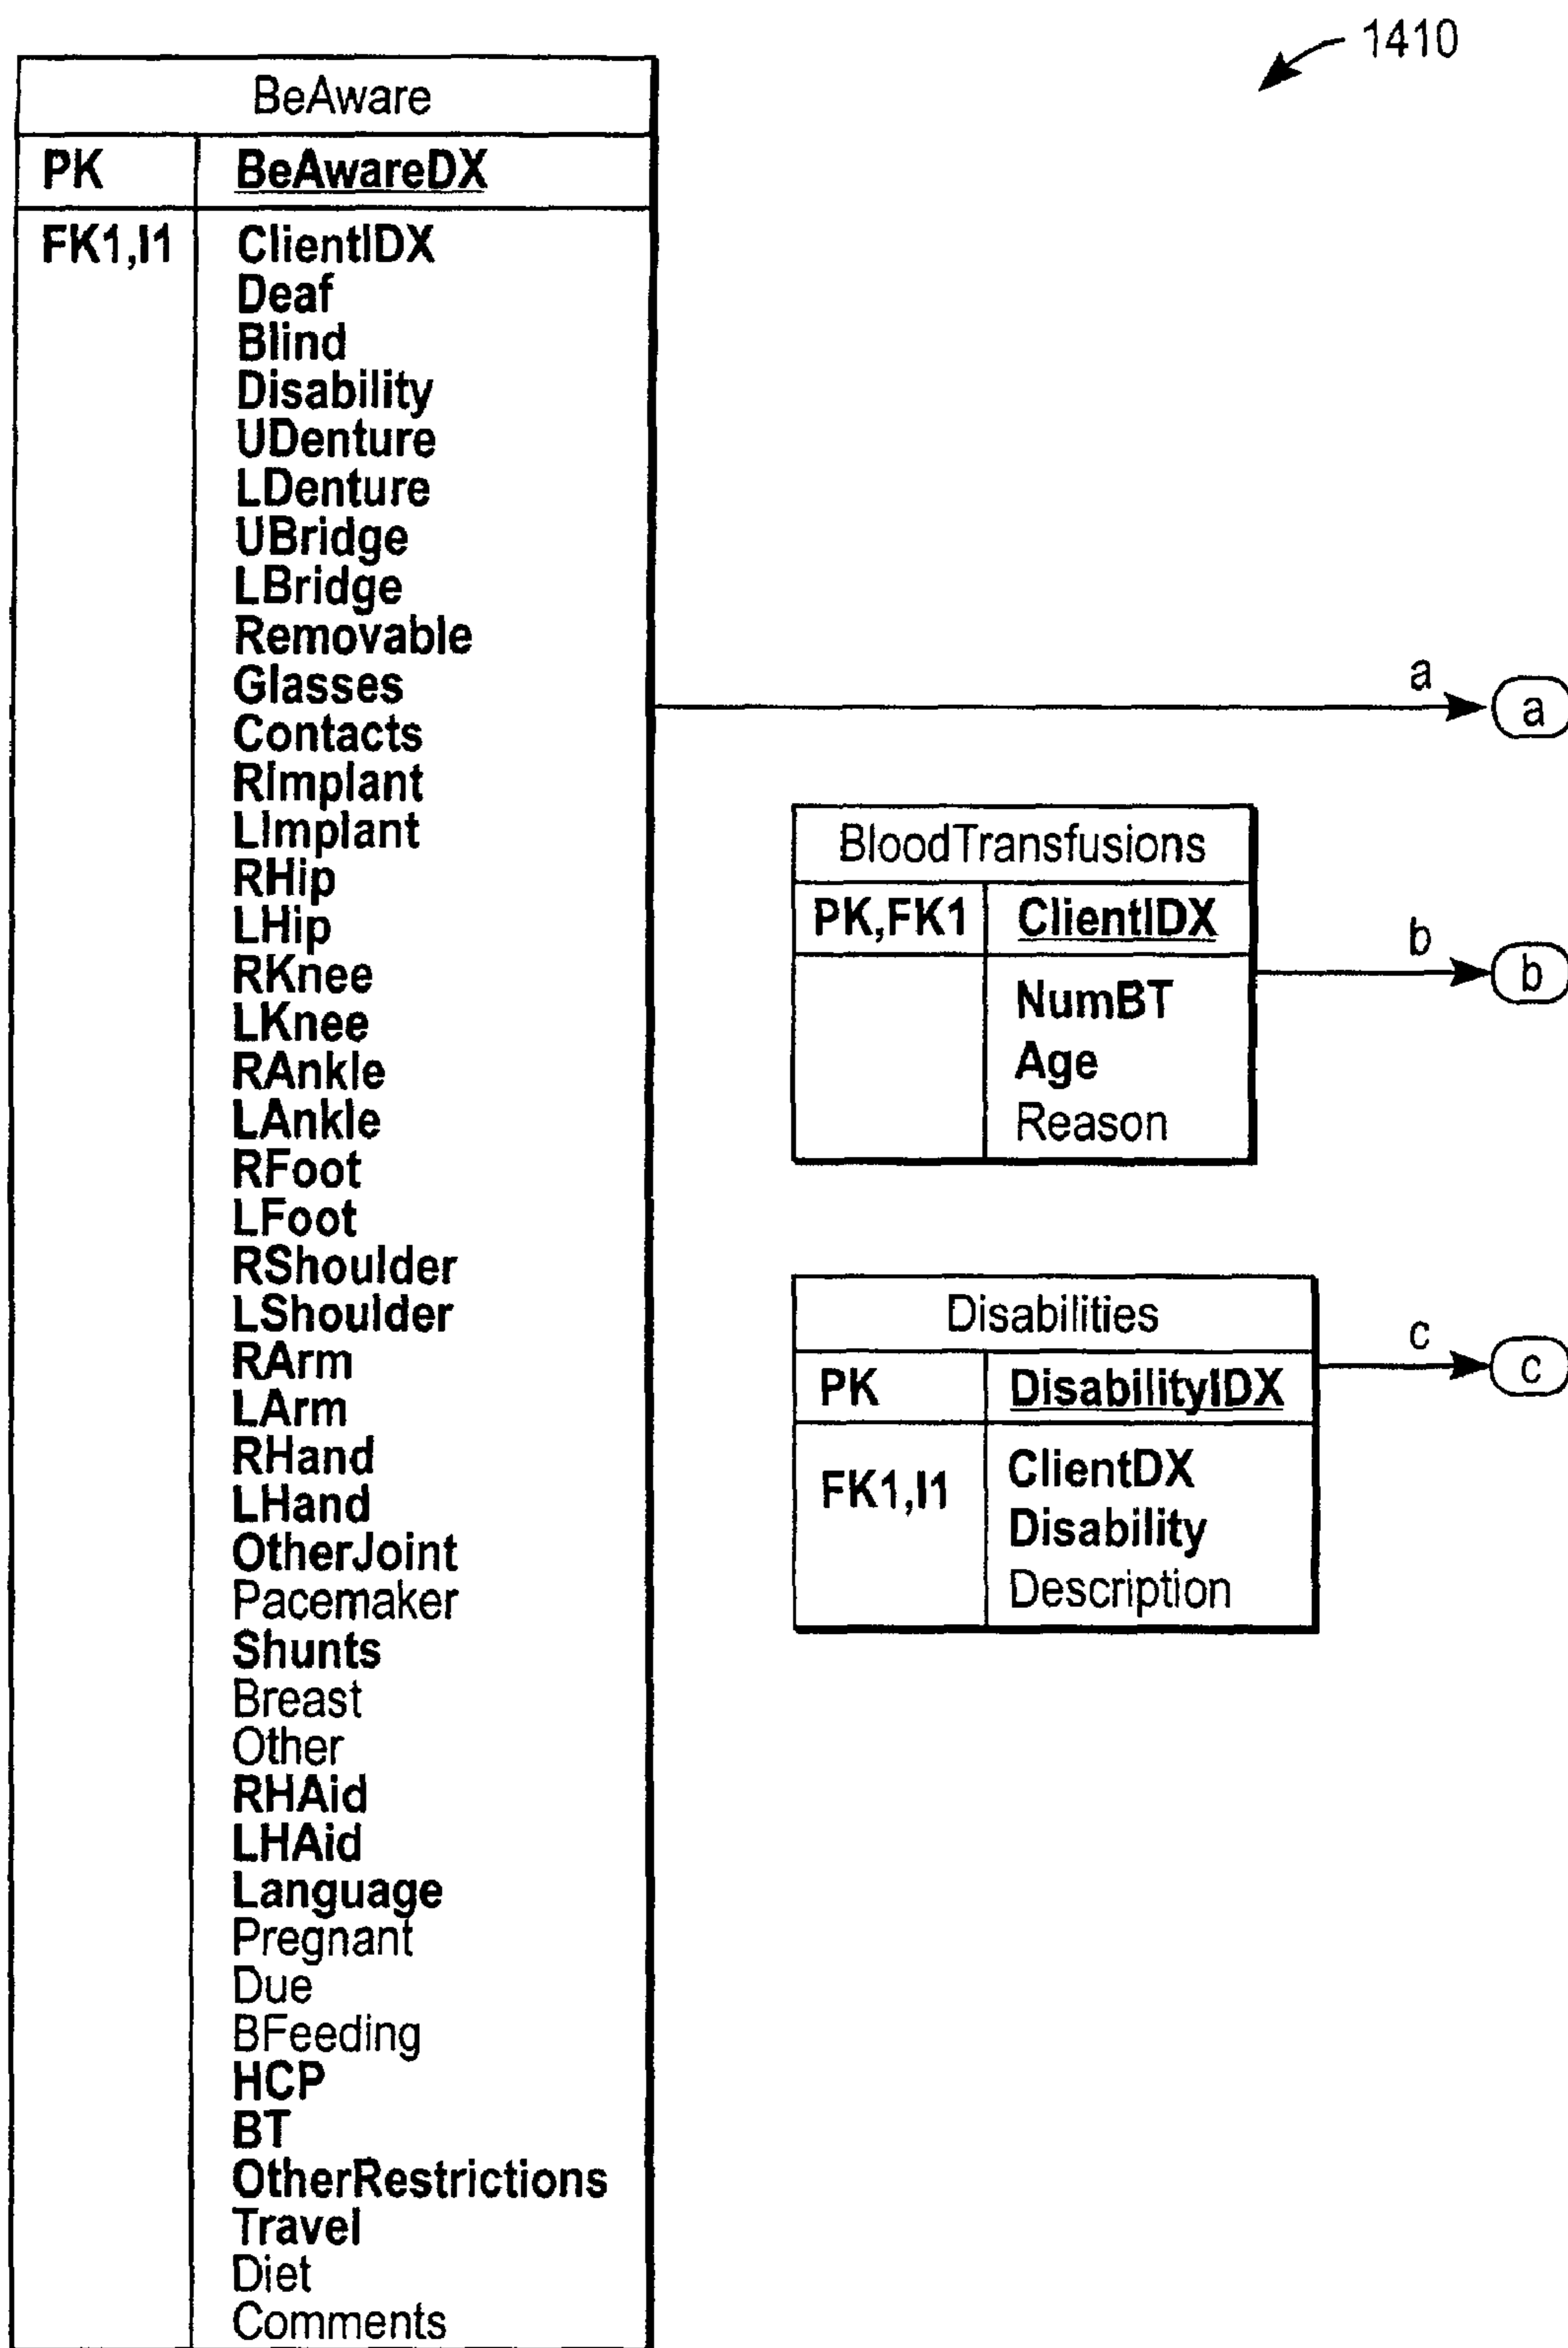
1410

| BeAware | |
|---|---|
| PK | BeAwareDX |
| FK1,I1 | ClientIDX<br>Deaf<br>Blind<br>Disability<br>UDenture<br>LDenture<br>UBridge<br>LBridge<br>Removable<br>Glasses<br>Contacts<br>RImplant<br>LImplant<br>RHip<br>LHip<br>RKnee<br>LKnee<br>RAnkle<br>LAnkle<br>RFoot<br>LFoot<br>RShoulder<br>LShoulder<br>RArm<br>LArm<br>RHand<br>LHand<br>OtherJoint<br>Pacemaker<br>Shunts<br>Breast<br>Other<br>RHAid<br>LHAid<br>Language<br>Pregnant<br>Due<br>BFeeding<br>HCP<br>BT<br>OtherRestrictions<br>Travel<br>Diet<br>Comments |

a
a

| BloodTransfusions | |
|---|---|
| PK,FK1 | ClientIDX |
| | NumBT<br>Age<br>Reason |

b
b

| Disabilities | |
|---|---|
| PK | DisabilityIDX |
| FK1,I1 | ClientDX<br>Disability<br>Description |

c
c